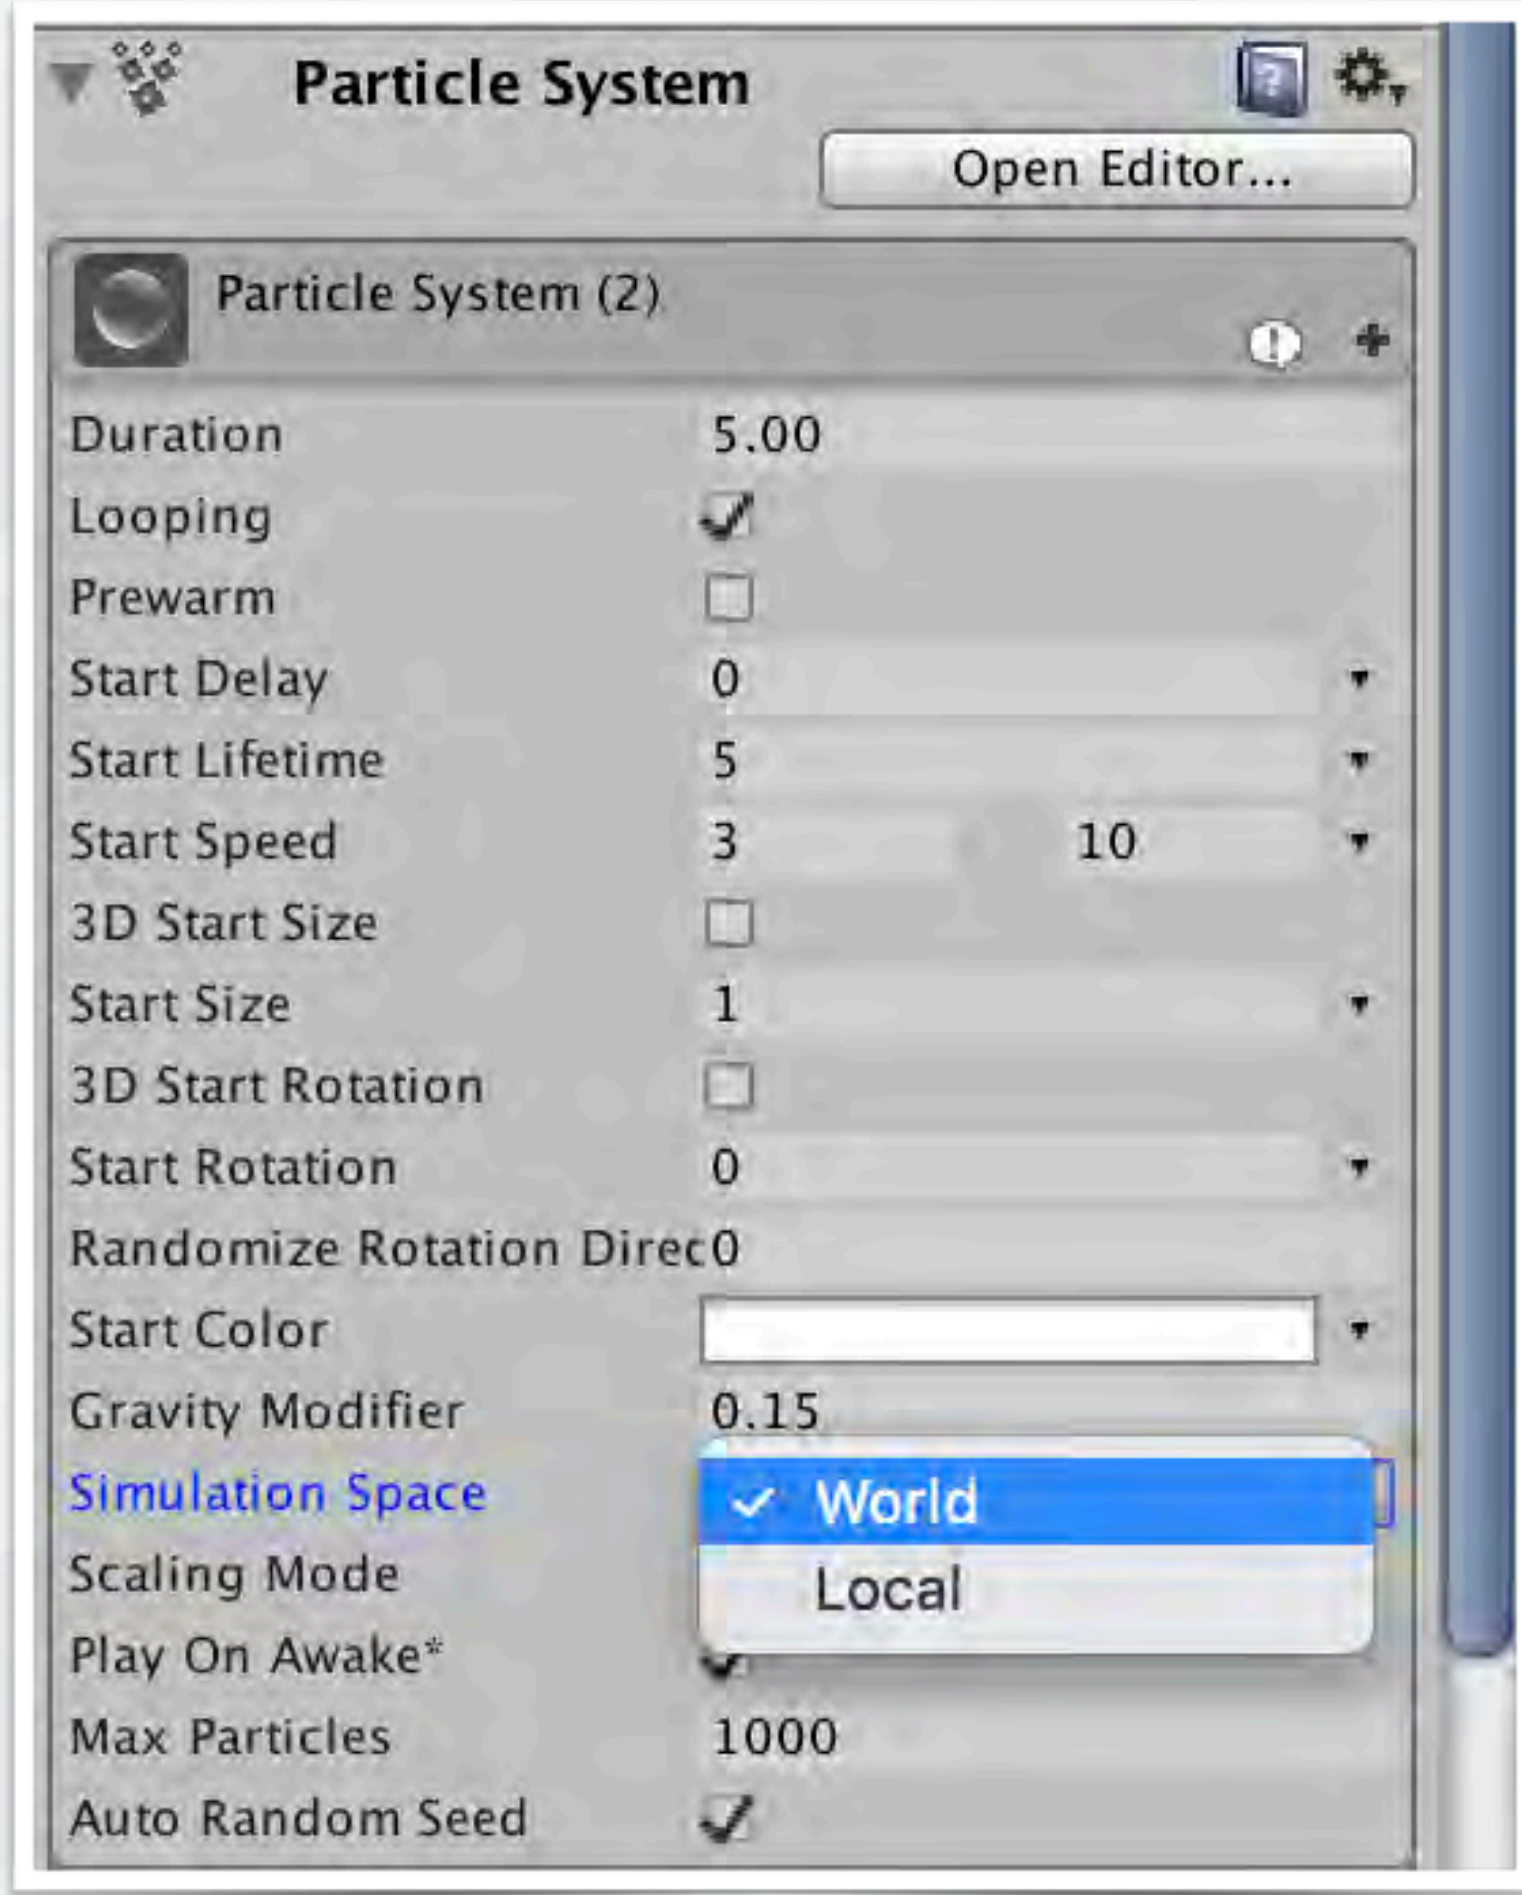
Particle System

Open Editor...

Particle System (2)

Duration 5.00
Looping
Prewarm
Start Delay 0
Start Lifetime 5
Start Speed 3 10
3D Start Size
Start Size 1
3D Start Rotation
Start Rotation 0
Randomize Rotation Direc 0
Start Color
Gravity Modifier 0.15
Simulation Space
Scaling Mode
Play On Awake*
Max Particles 1000
Auto Random Seed

World
Local